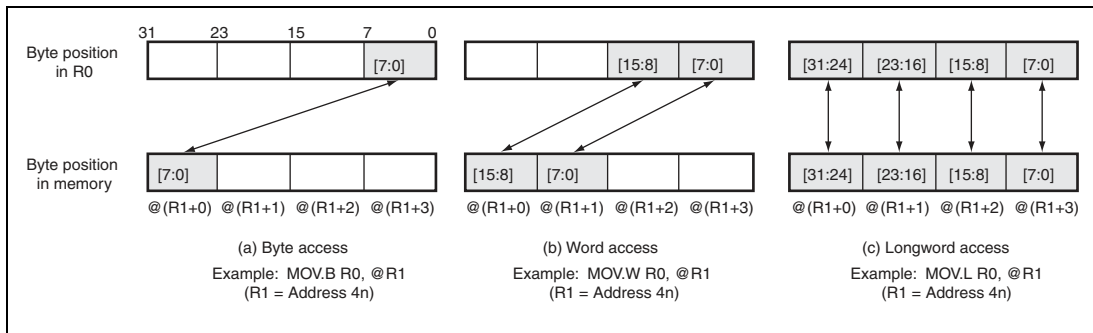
31 23 15 7 0

Byte position in R0

[7:0]

[15:8] [7:0]

[31:24] [23:16] [15:8] [7:0]

Byte position in memory

[7:0]

[15:8] [7:0]

[31:24] [23:16] [15:8] [7:0]

@(R1+0) @(R1+1) @(R1+2) @(R1+3)

@(R1+0) @(R1+1) @(R1+2) @(R1+3)

@(R1+0) @(R1+1) @(R1+2) @(R1+3)

(a) Byte access
Example: MOV.B R0, @R1
(R1 = Address 4n)

(b) Word access
Example: MOV.W R0, @R1
(R1 = Address 4n)

(c) Longword access
Example: MOV.L R0, @R1
(R1 = Address 4n)